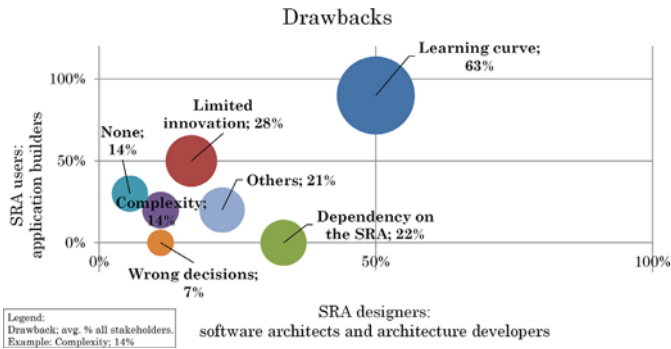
Drawbacks

SRA users: application builders

100%

50%

0%

0%

50%

100%

Learning curve; 63%

Limited innovation; 28%

None; 14%

Others; 21%

Complexity; 14%

Dependency on the SRA; 22%

Wrong decisions; 7%

SRA designers: software architects and architecture developers

Legend:
Drawback; avg. % all stakeholders.
Example: Complexity; 14%